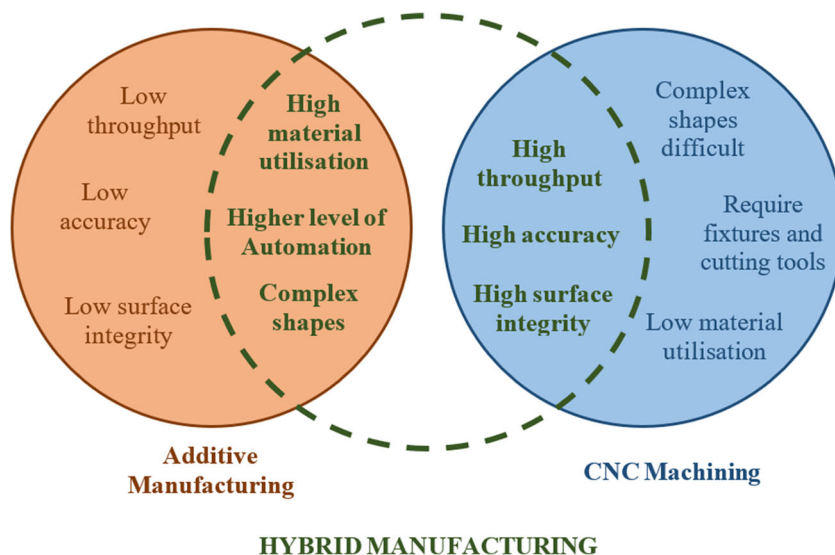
Low throughput

Low accuracy

Low surface integrity

High material utilisation

Higher level of Automation

Complex shapes

High throughput

High accuracy

High surface integrity

Complex shapes difficult

Require fixtures and cutting tools

Low material utilisation

Additive Manufacturing

CNC Machining

HYBRID MANUFACTURING